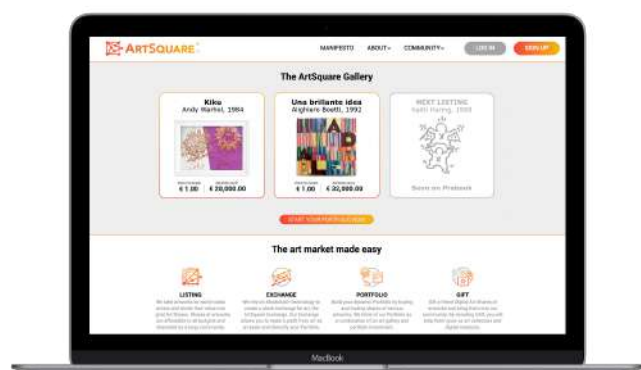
ARTSQUARE

MANIFESTO ABOUT COMMUNITY LOG IN SIGN UP

The ArtSquare Gallery

Kiku
Andy Warhol, 1984

€ 1.00 € 20,000.00

Una brillante idea
Alighiero Boetti, 1992

€ 1.00 € 30,000.00

NEXT LISTING
Keith Haring, 1988

Soon on Probook

START YOUR PORTFOLIO NOW

The art market made easy

LISTING

EXCHANGE

PORTFOLIO

GIFT

MacBook